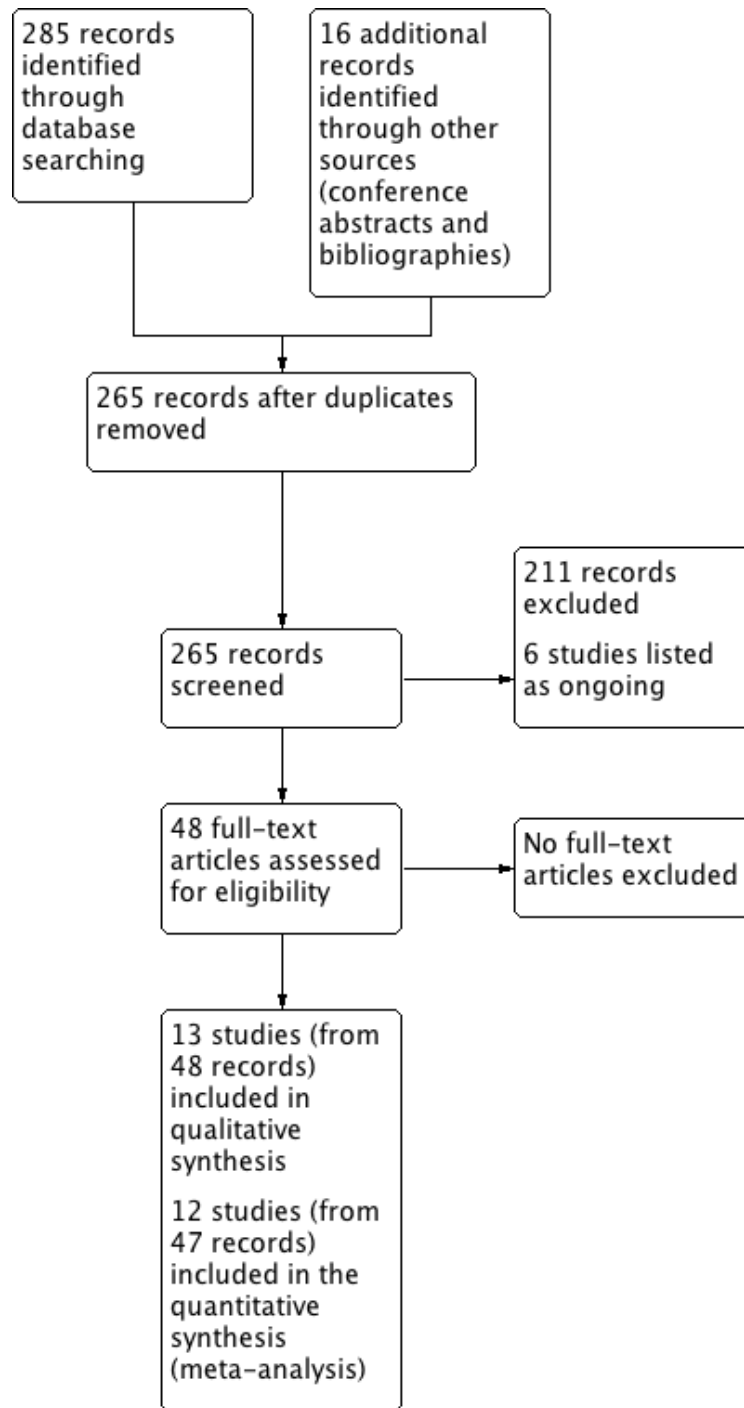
285 records identified through database searching

16 additional records identified through other sources (conference abstracts and bibliographies)

265 records after duplicates removed

265 records screened

211 records excluded

6 studies listed as ongoing

48 full-text articles assessed for eligibility

No full-text articles excluded

13 studies (from 48 records) included in qualitative synthesis

12 studies (from 47 records) included in the quantitative synthesis (meta-analysis)